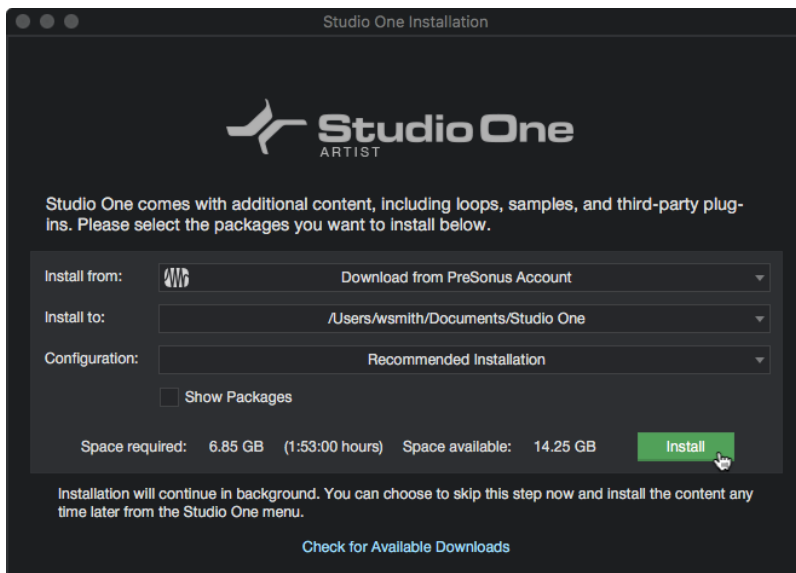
Studio One Installation

Studio One
ARTIST

Studio One comes with additional content, including loops, samples, and third-party plug-ins. Please select the packages you want to install below.

Install from: Download from PreSonus Account

Install to: /Users/wsmith/Documents/Studio One

Configuration: Recommended Installation

Show Packages

Space required: 6.85 GB (1:53:00 hours) Space available: 14.25 GB

Install

Installation will continue in background. You can choose to skip this step now and install the content any time later from the Studio One menu.

Check for Available Downloads